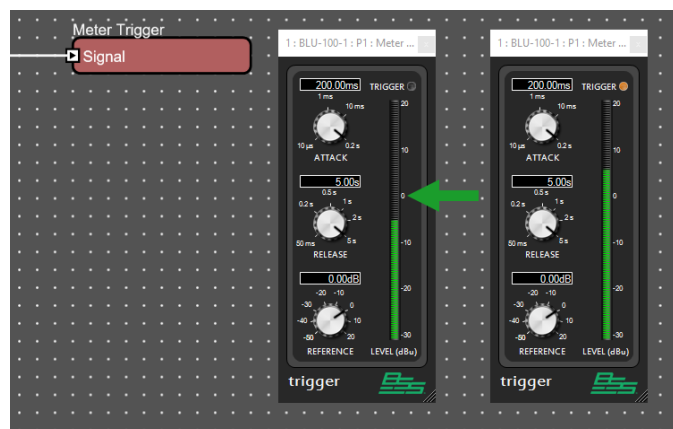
Meter Trigger
Signal

1 : BLU-100-1 : P1 : Meter ...
200.00ms
TRIGGER
1 ms
10 ms
10 µs
0.2 s
ATTACK
5.00s
0.5 s
0.2 s
1 s
2 s
50 ms
5 s
RELEASE
0.00dB
-20
-10
-30
0
-40
10
-50
20
REFERENCE
LEVEL (dBu)
20
10
0
-10
-20
-30
trigger

1 : BLU-100-1 : P1 : Meter ...
200.00ms
TRIGGER
1 ms
10 ms
10 µs
0.2 s
ATTACK
5.00s
0.5 s
0.2 s
1 s
2 s
50 ms
5 s
RELEASE
0.00dB
-20
-10
-30
0
-40
10
-50
20
REFERENCE
LEVEL (dBu)
20
10
0
-10
-20
-30
trigger